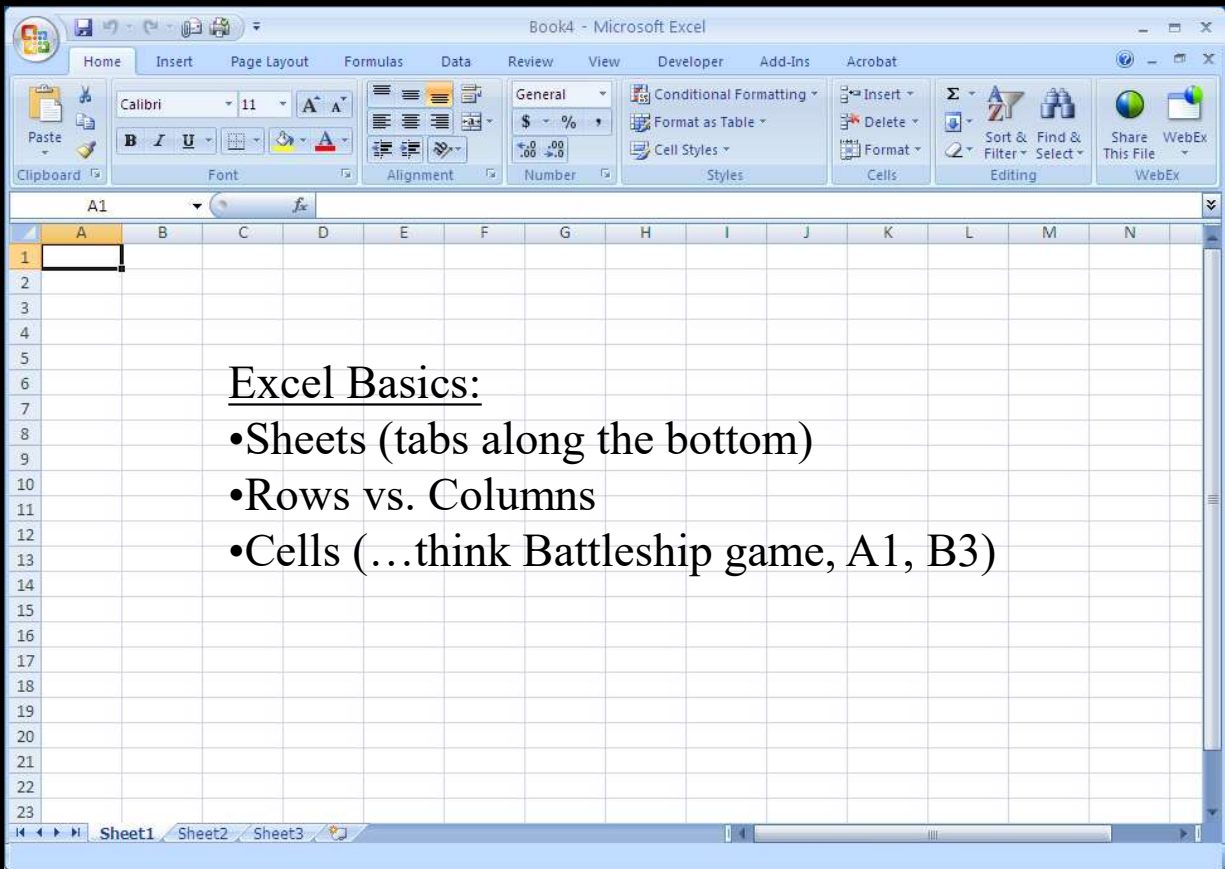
Book4 - Microsoft Excel

Home Insert Page Layout Formulas Data Review View Developer Add-Ins Acrobat

Paste
Clipboard
Calibri 11
B I U
Font
Alignment
General
$ % ,
Number
Conditional Formatting
Format as Table
Cell Styles
Styles
Insert
Delete
Format
Cells
Sort & Filter
Find & Select
Editing
Share This File
WebEx
WebEx

A1 $f_x$

| | A | B | C | D | E | F | G | H | I | J | K | L | M | N |
|---|---|---|---|---|---|---|---|---|---|---|---|---|---|---|

1
2
3
4
5
6
7
8
9
10
11
12
13
14
15
16
17
18
19
20
21
22
23

Excel Basics:
•Sheets (tabs along the bottom)
•Rows vs. Columns
•Cells (…think Battleship game, A1, B3)

Sheet1 Sheet2 Sheet3